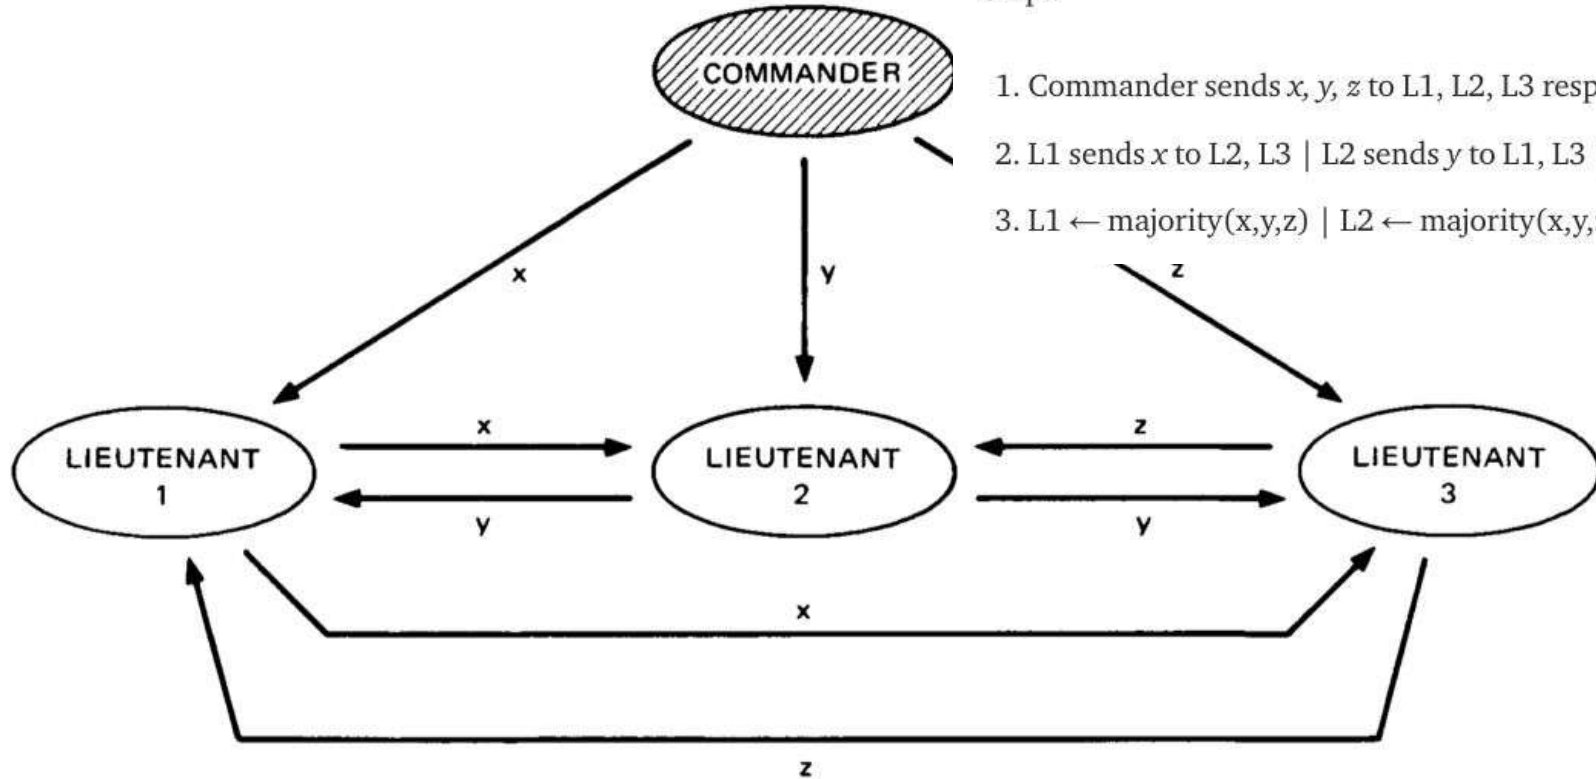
COMMANDER

1. Commander sends $x$, $y$, $z$ to L1, L2, L3 resp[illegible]

2. L1 sends $x$ to L2, L3 | L2 sends $y$ to L1, L3 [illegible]

3. L1 $\leftarrow$ majority(x,y,z) | L2 $\leftarrow$ majority(x,y,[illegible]

x

y

z

LIEUTENANT 1

x

y

LIEUTENANT 2

z

y

LIEUTENANT 3

x

z